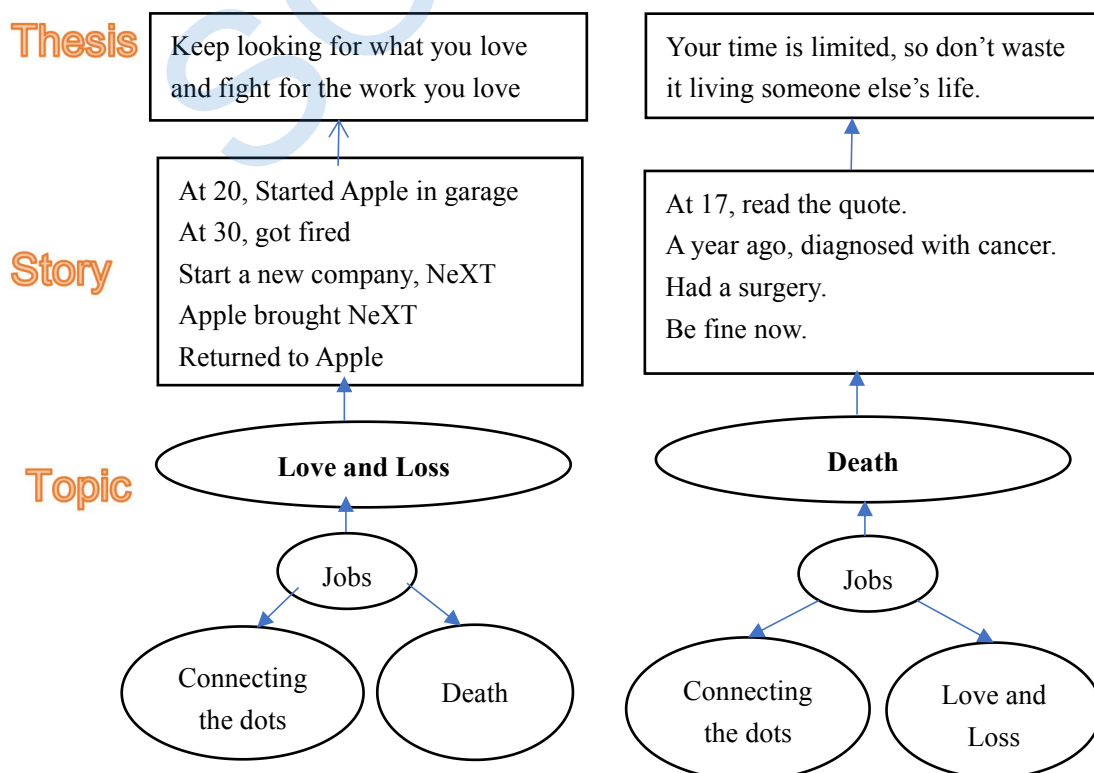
Thesis

Keep looking for what you love and fight for the work you love

Your time is limited, so don't waste it living someone else's life.

Story

At 20, Started Apple in garage
At 30, got fired
Start a new company, NeXT
Apple brought NeXT
Returned to Apple

At 17, read the quote.
A year ago, diagnosed with cancer.
Had a surgery.
Be fine now.

Topic

Love and Loss

Death

Jobs

Connecting the dots

Death

Jobs

Connecting the dots

Love and Loss